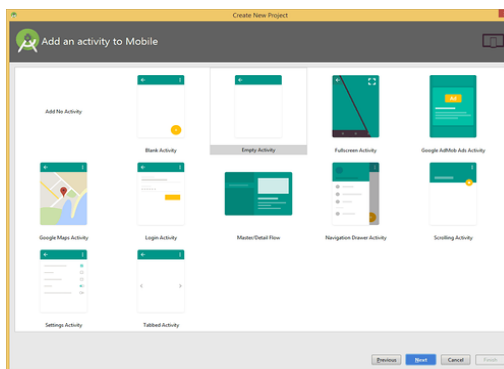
Create New Project

Add an activity to Mobile

Add No Activity

Blank Activity

Empty Activity

Fullscreen Activity

Ad

Google AdMob Ads Activity

Google Maps Activity

Login Activity

Master/Detail Flow

Navigation Drawer Activity

Scrolling Activity

Settings Activity

Tabbed Activity

Previous

Next

Cancel

Finish